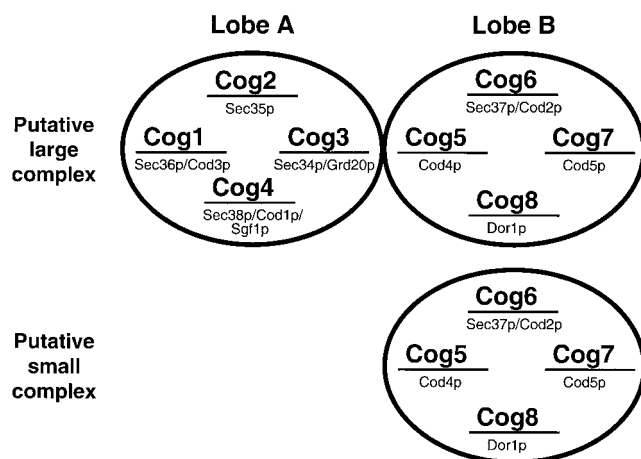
Lobe A

Lobe B

Putative large complex

Cog2
Sec35p

Cog1
Sec36p/Cod3p

Cog3
Sec34p/Grd20p

Cog4
Sec38p/Cod1p/Sgf1p

Cog6
Sec37p/Cod2p

Cog5
Cod4p

Cog7
Cod5p

Cog8
Dor1p

Putative small complex

Cog6
Sec37p/Cod2p

Cog5
Cod4p

Cog7
Cod5p

Cog8
Dor1p